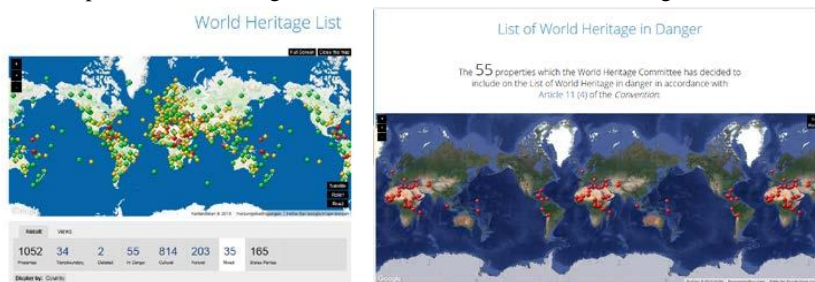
World Heritage List

Full Screen | Close the Map

Result | Views

| 1052 | 34 | 2 | 55 | 814 | 203 | 35 | 165 |
|---|---|---|---|---|---|---|---|
| Properties | Transboundary | Delisted | In Danger | Cultural | Natural | Mixed | States Parties |

Display by: Country

List of World Heritage in Danger

The 55 properties which the World Heritage Committee has decided to include on the List of World Heritage in danger in accordance with Article 11 (4) of the Convention.